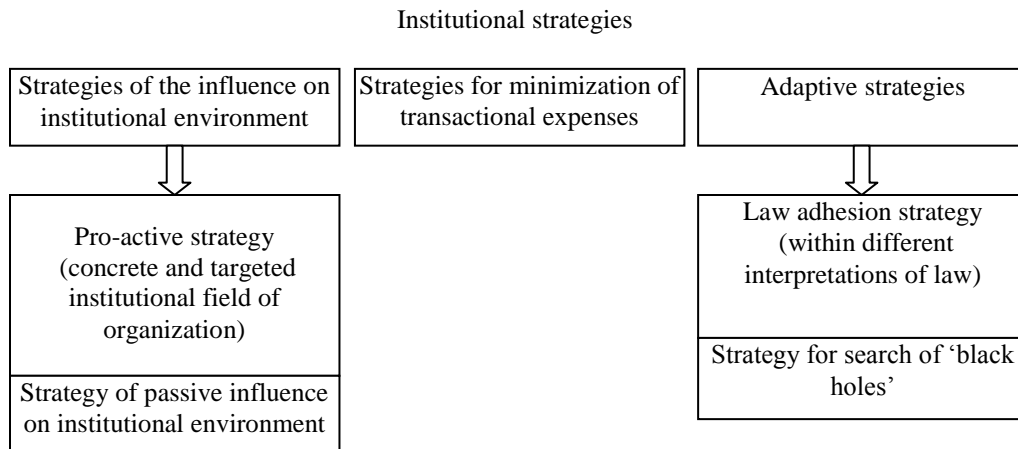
Institutional strategies

Strategies of the influence on institutional environment

Strategies for minimization of transactional expenses

Adaptive strategies

Pro-active strategy (concrete and targeted institutional field of organization)

Strategy of passive influence on institutional environment

Law adhesion strategy (within different interpretations of law)

Strategy for search of 'black holes'